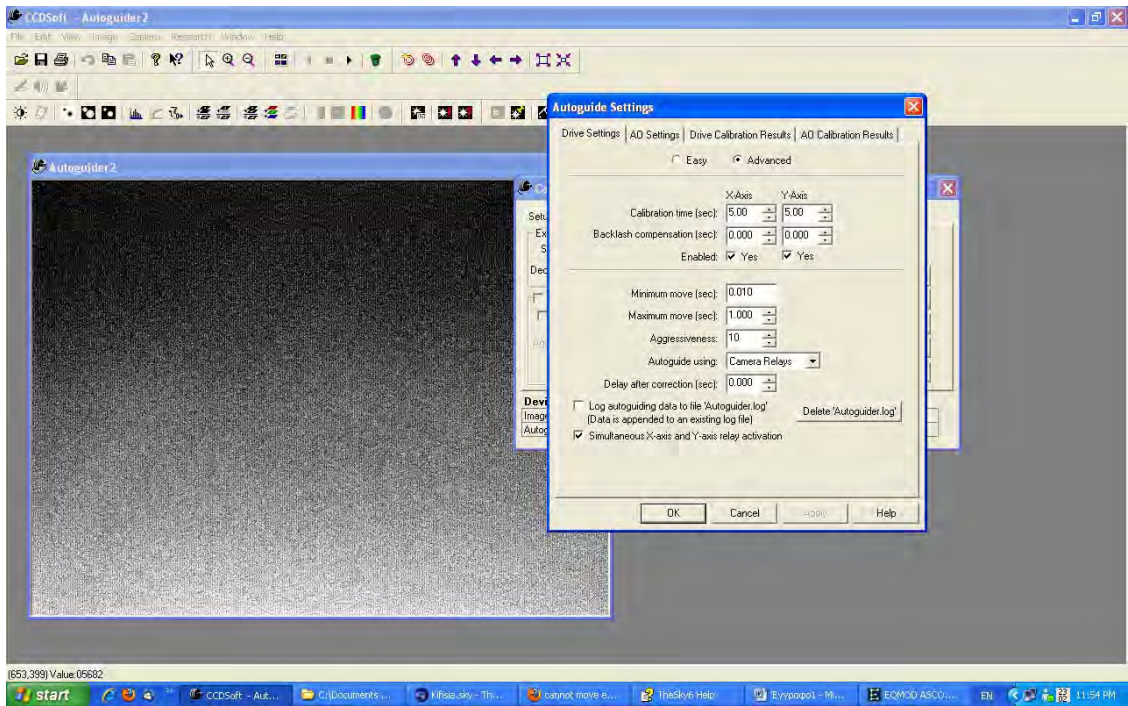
CCDSoft - Autoguider2

File Edit View Image Camera Research Window Help

Autoguider2

Autoguide Settings

Drive Settings | AO Settings | Drive Calibration Results | AO Calibration Results

Easy Advanced

X-Axis Y-Axis

Calibration time (sec): 5.00 5.00

Backlash compensation (sec): 0.000 0.000

Enabled: Yes Yes

Minimum move (sec): 0.010

Maximum move (sec): 1.000

Aggressiveness: 10

Autoguide using: Camera Relays

Delay after correction (sec): 0.000

Log autoguiding data to file 'Autoguider.log' (Data is appended to an existing log file)

Delete 'Autoguider.log'

Simultaneous X-axis and Y-axis relay activation

OK Cancel Apply Help

Setu
Ex
S
Dec
Devi
Image
Autog

(653,399) Value:05682

start CCDSoft - Aut... C:\Documents ... Kifisia.sky - Th... cannot move e... TheSky6 Help Έγγραφο1 - Mi... EQMOD ASCO... EN 11:54 PM